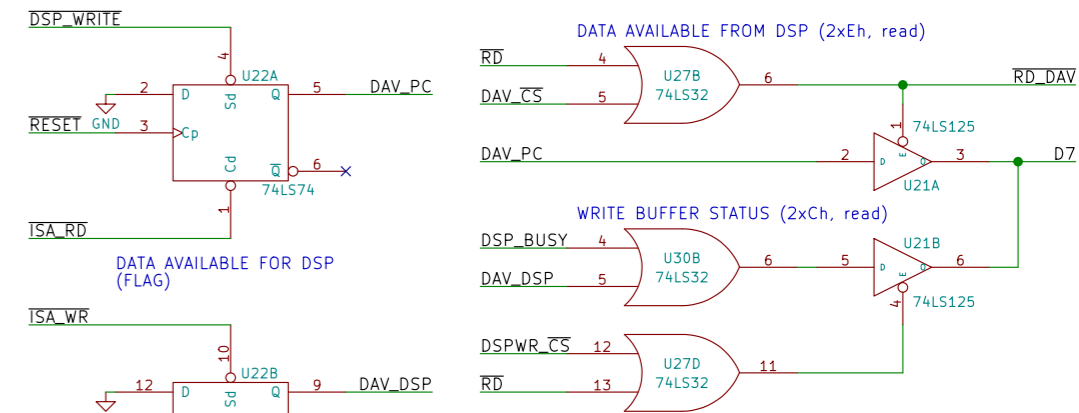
$\overline{DSP\_WRITE}$
4
U22A
2
D
Sd
Q
5
DAV_PC
GND
$\overline{RESET}$
3
Cp
Cd
$\overline{Q}$
6
74LS74
1
$\overline{ISA\_RD}$
DATA AVAILABLE FOR DSP
(FLAG)
$\overline{ISA\_WR}$
10
U22B
12
D
Sd
Q
9
DAV_DSP

DATA AVAILABLE FROM DSP (2xEh, read)
$\overline{RD}$
4
U27B
6
$\overline{RD\_DAV}$
DAV_$\overline{CS}$
5
74LS32
1
74LS125
DAV_PC
2
D
E
Q
3
D7
U21A
WRITE BUFFER STATUS (2xCh, read)
U21B
DSP_BUSY
4
U30B
6
5
D
E
Q
6
DAV_DSP
5
74LS32
4
74LS125
DSPWR_$\overline{CS}$
12
U27D
11
$\overline{RD}$
13
74LS32